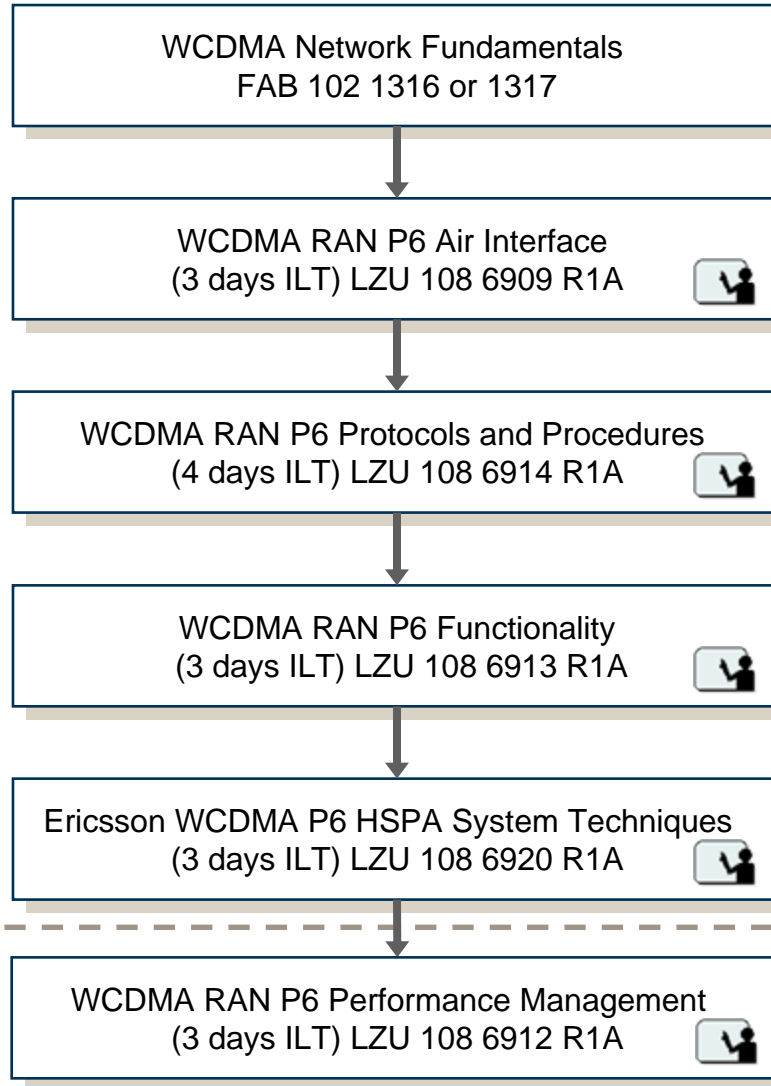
WCDMA Network Fundamentals
FAB 102 1316 or 1317

WCDMA RAN P6 Air Interface
(3 days ILT) LZU 108 6909 R1A

WCDMA RAN P6 Protocols and Procedures
(4 days ILT) LZU 108 6914 R1A

WCDMA RAN P6 Functionality
(3 days ILT) LZU 108 6913 R1A

Ericsson WCDMA P6 HSPA System Techniques
(3 days ILT) LZU 108 6920 R1A

WCDMA RAN P6 Performance Management
(3 days ILT) LZU 108 6912 R1A